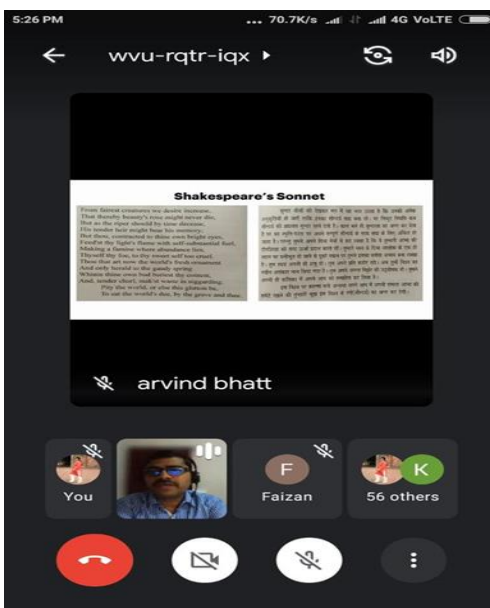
5:26 PM ... 70.7K/s 4G VoLTE

wvu-rqtr-iqx ▸

Shakespeare's Sonnet

From fairest creatures we desire increase,
That thereby beauty's rose might never die,
But as the riper should by time decease,
His tender heir might bear his memory;
But thou, contracted to thine own bright eyes,
Feed'st thy light's flame with self-substantial fuel,
Making a famine where abundance lies,
Thyself thy foe, to thy sweet self too cruel.
Thou that art now the world's fresh ornament
And only herald to the gaudy spring
Within thine own bud buriest thy content,
And, tender churl, mak'st waste in niggarding.
Pity the world, or else this glutton be,
To eat the world's due, by the grave and thee.

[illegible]

arvind bhatt

You

F
Faizan

K
56 others